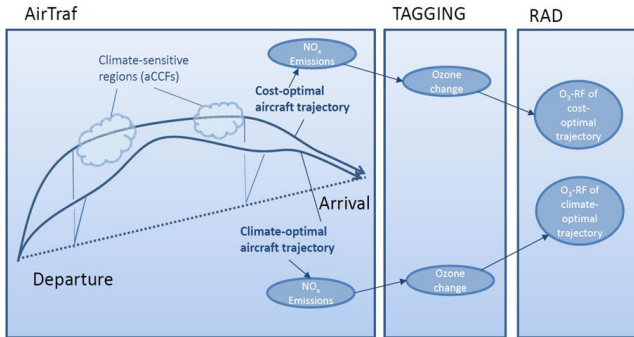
AirTraf

TAGGING

RAD

Climate-sensitive regions (aCCFs)

$NO_x$ Emissions

Cost-optimal aircraft trajectory

Ozone change

$O_3$-RF of cost-optimal trajectory

Arrival

Climate-optimal aircraft trajectory

$O_3$-RF of climate-optimal trajectory

Departure

$NO_x$ Emissions

Ozone change